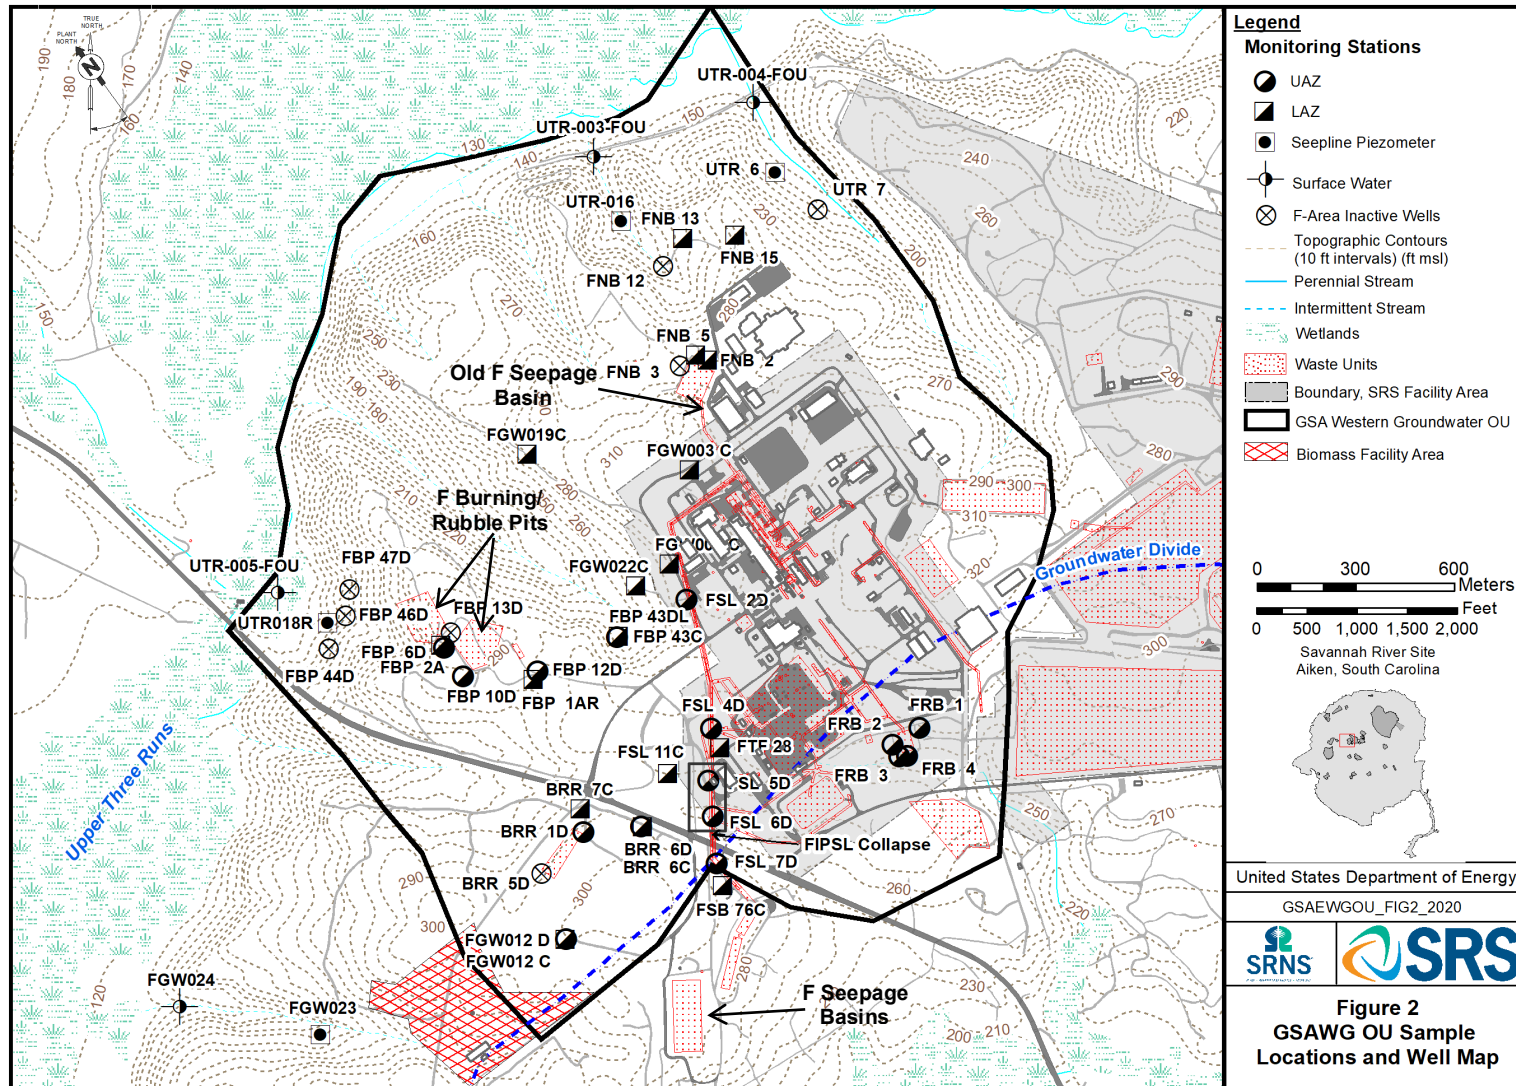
TRUE NORTH
PLANT NORTH
N
190
180
170
140
160
UTR-004-FOU
UTR-003-FOU
150
130
140
UTR 6
UTR 7
UTR-016
FNB 13
FNB 15
230
220
240
260
200
160
FNB 12
150
270
280
FNB 5
FNB 2
250
Old F Seepage Basin
FNB 3
230
190
180
270
290
FGW019C
FGW003 C
310
280
210
F Burning/ Rubble Pits
280
260
290
300
310
UTR-005-FOU
FBP 47D
FGW022C
FG W00 C
320
Groundwater Divide
UTR018R
FBP 46D
FBP 13D
FSL 2D
FBP 6D
FBP 2A
FBP 43DL
FBP 43C
FBP 44D
290
FBP 12D
300
FBP 10D
FBP 1AR
FSL 4D
FRB 1
FRB 2
Upper Three Runs
FSL 11C
FTF 28
BRR 7C
SL 5D
FRB 3
FRB 4
250
270
BRR 1D
FSL 6D
BRR 6D
FIPSL Collapse
BRR 6C
FSL 7D
290
BRR 5D
300
260
FSB 76C
220
300
FGW012 D
FGW012 C
280
FGW024
230
F Seepage Basins
120
FGW023
200
210

Legend
Monitoring Stations
UAZ
LAZ
Seepline Piezometer
Surface Water
F-Area Inactive Wells
Topographic Contours (10 ft intervals) (ft msl)
Perennial Stream
Intermittent Stream
Wetlands
Waste Units
Boundary, SRS Facility Area
GSA Western Groundwater OU
Biomass Facility Area

0 300 600 Meters
Feet
0 500 1,000 1,500 2,000
Savannah River Site
Aiken, South Carolina

United States Department of Energy
GSAEWGOU_FIG2_2020
SRNS
SRS

Figure 2
GSAWG OU Sample Locations and Well Map